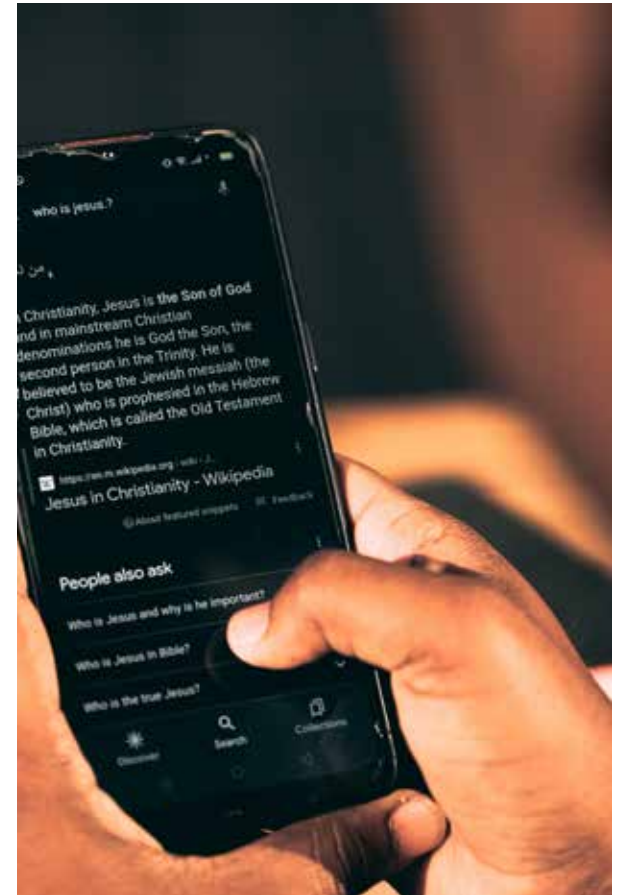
who is jesus.?

من ؟

n Christianity, Jesus is the Son of God nd in mainstream Christian denominations he is God the Son, the second person in the Trinity. He is believed to be the Jewish messiah (the Christ) who is prophesied in the Hebrew Bible, which is called the Old Testament in Christianity.

https://en.m.wikipedia.org › wiki › J...
Jesus in Christianity - Wikipedia

About featured snippets · Feedback

People also ask

Who is Jesus and why is he important?

Who is Jesus in Bible?

Who is the true Jesus?

Discover
Search
Collections